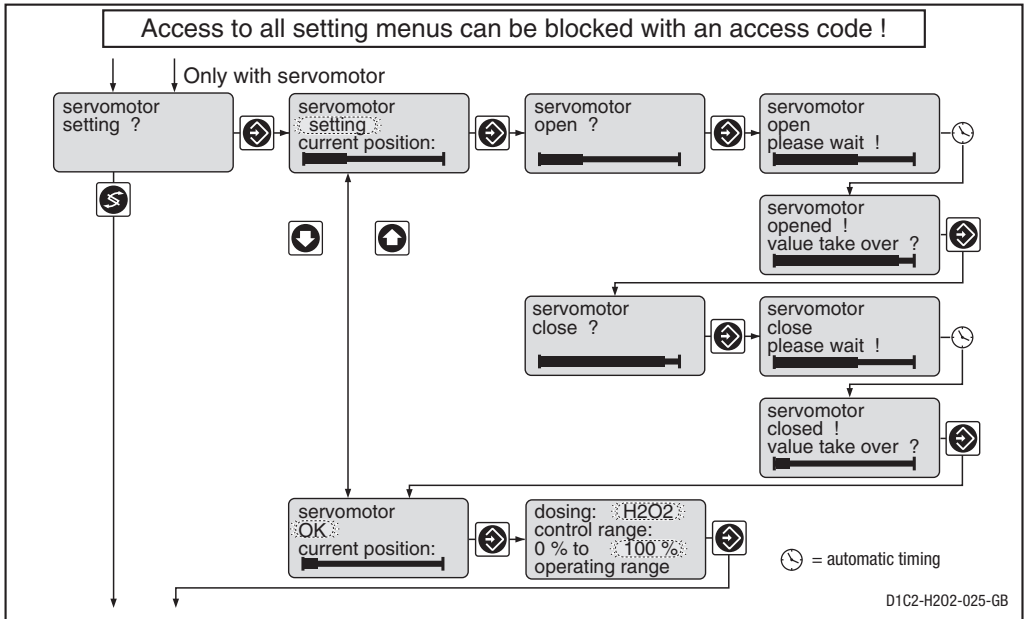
Access to all setting menus can be blocked with an access code !

Only with servomotor

servomotor
setting ?

servomotor
setting
current position:

servomotor
open ?

servomotor
open
please wait !

servomotor
opened !
value take over ?

servomotor
close ?

servomotor
close
please wait !

servomotor
closed !
value take over ?

servomotor
OK
current position:

dosing: H2O2
control range:
0 % to 100 %
operating range

= automatic timing

D1C2-H202-025-GB